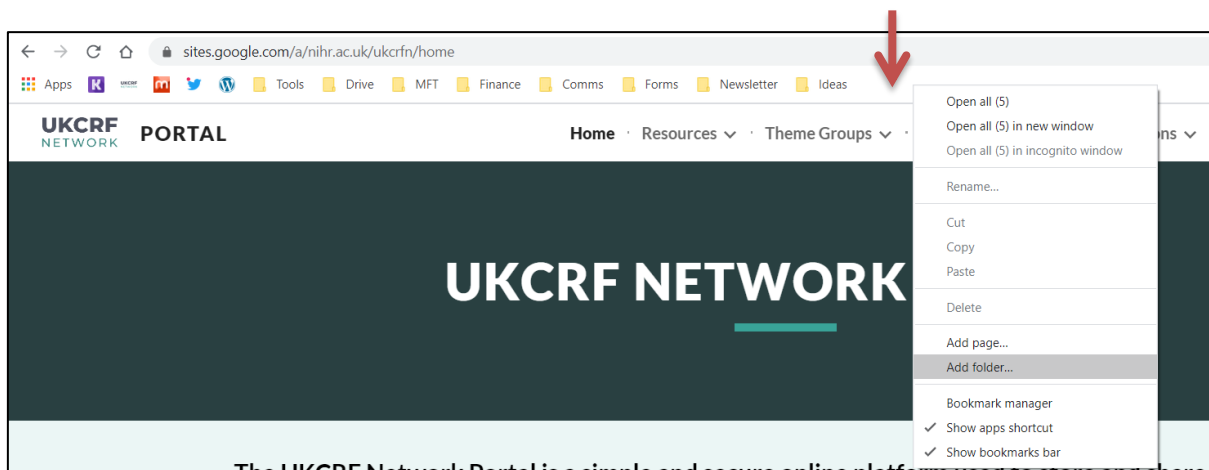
sites.google.com/a/nihr.ac.uk/ukcrfn/home

Apps Tools Drive MFT Finance Comms Forms Newsletter Ideas

UKCRF NETWORK PORTAL

Home · Resources · Theme Groups · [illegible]ons

Open all (5)
Open all (5) in new window
Open all (5) in incognito window
Rename...
Cut
Copy
Paste
Delete
Add page...
Add folder...
Bookmark manager
Show apps shortcut
Show bookmarks bar

UKCRF NETWORK

The UKCRF Network Portal is a simple and secure online platform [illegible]